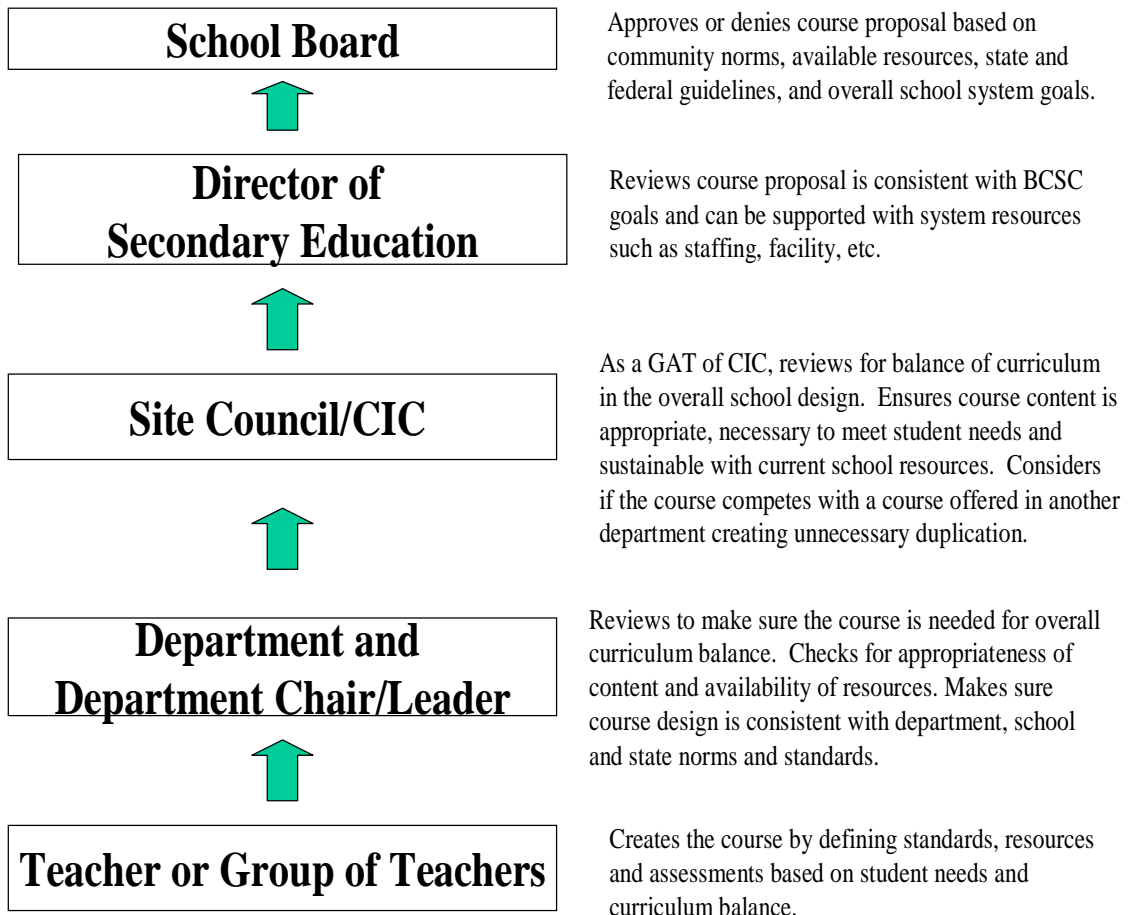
School Board

Approves or denies course proposal based on community norms, available resources, state and federal guidelines, and overall school system goals.

Director of Secondary Education

Reviews course proposal is consistent with BCSC goals and can be supported with system resources such as staffing, facility, etc.

Site Council/CIC

As a GAT of CIC, reviews for balance of curriculum in the overall school design. Ensures course content is appropriate, necessary to meet student needs and sustainable with current school resources. Considers if the course competes with a course offered in another department creating unnecessary duplication.

Department and Department Chair/Leader

Reviews to make sure the course is needed for overall curriculum balance. Checks for appropriateness of content and availability of resources. Makes sure course design is consistent with department, school and state norms and standards.

Teacher or Group of Teachers

Creates the course by defining standards, resources and assessments based on student needs and curriculum balance.